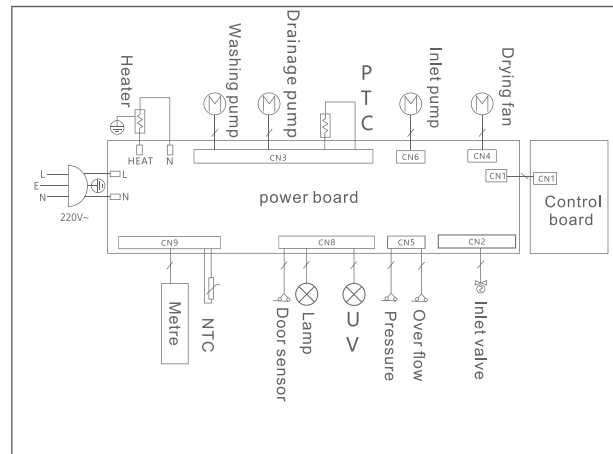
Heater
Washing pump
Drainage pump
P
T
C
Inlet pump
Drying fan
HEAT
N
CN3
CN6
CN4
L
E
N
L
N
220V~
CN1
CN1
power board
Control board
CN9
CN8
CN5
CN2
Metre
NTC
Door sensor
Lamp
U
V
Pressure
Over flow
Inlet valve